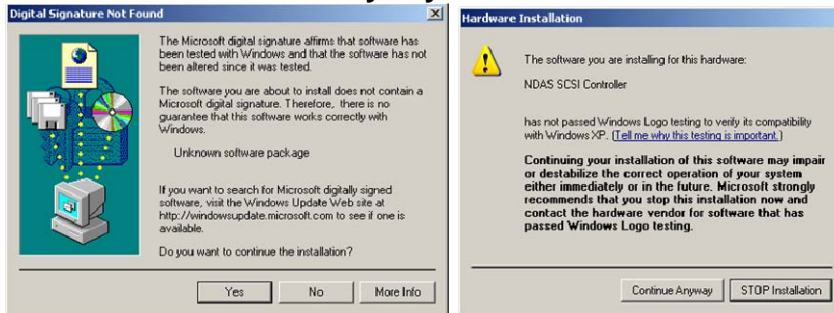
Digital Signature Not Found

The Microsoft digital signature affirms that software has been tested with Windows and that the software has not been altered since it was tested.

The software you are about to install does not contain a Microsoft digital signature. Therefore, there is no guarantee that this software works correctly with Windows.

Unknown software package

If you want to search for Microsoft digitally signed software, visit the Windows Update Web site at http://windowsupdate.microsoft.com to see if one is available.

Do you want to continue the installation?

Yes | No | More Info

Hardware Installation

The software you are installing for this hardware:

NDAS SCSI Controller

has not passed Windows Logo testing to verify its compatibility with Windows XP. (Tell me why this testing is important.)

Continuing your installation of this software may impair or destabilize the correct operation of your system either immediately or in the future. Microsoft strongly recommends that you stop this installation now and contact the hardware vendor for software that has passed Windows Logo testing.

Continue Anyway | STOP Installation